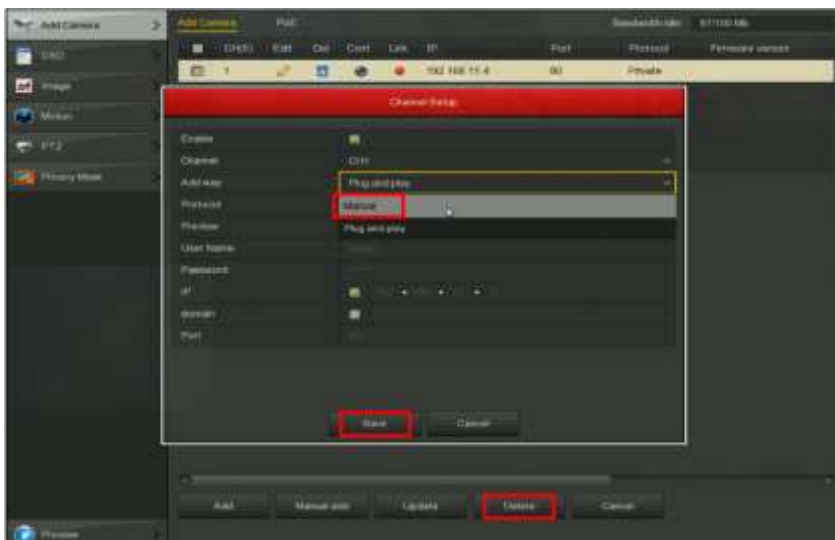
Add Camera
OSD
Image
Motion
PTZ
Privacy Mask

Add Camera PoE
Bandwidth Idle 67/100 Mb

| | CH(0) | Edit | Del | Conf | Link | IP | Port | Protocol | Firmware version |
|---|---|---|---|---|---|---|---|---|---|
| | 1 | | | | | 192.168.11.4 | 80 | Private | |

Channel Setup
Enable
Channel CH1
Add way Plug and play
Manual
Plug and play
Protocol
Preview
User Name
Password
IP
domain
Port

Save Cancel

Add Manual add Update Delete Cancel

Preview